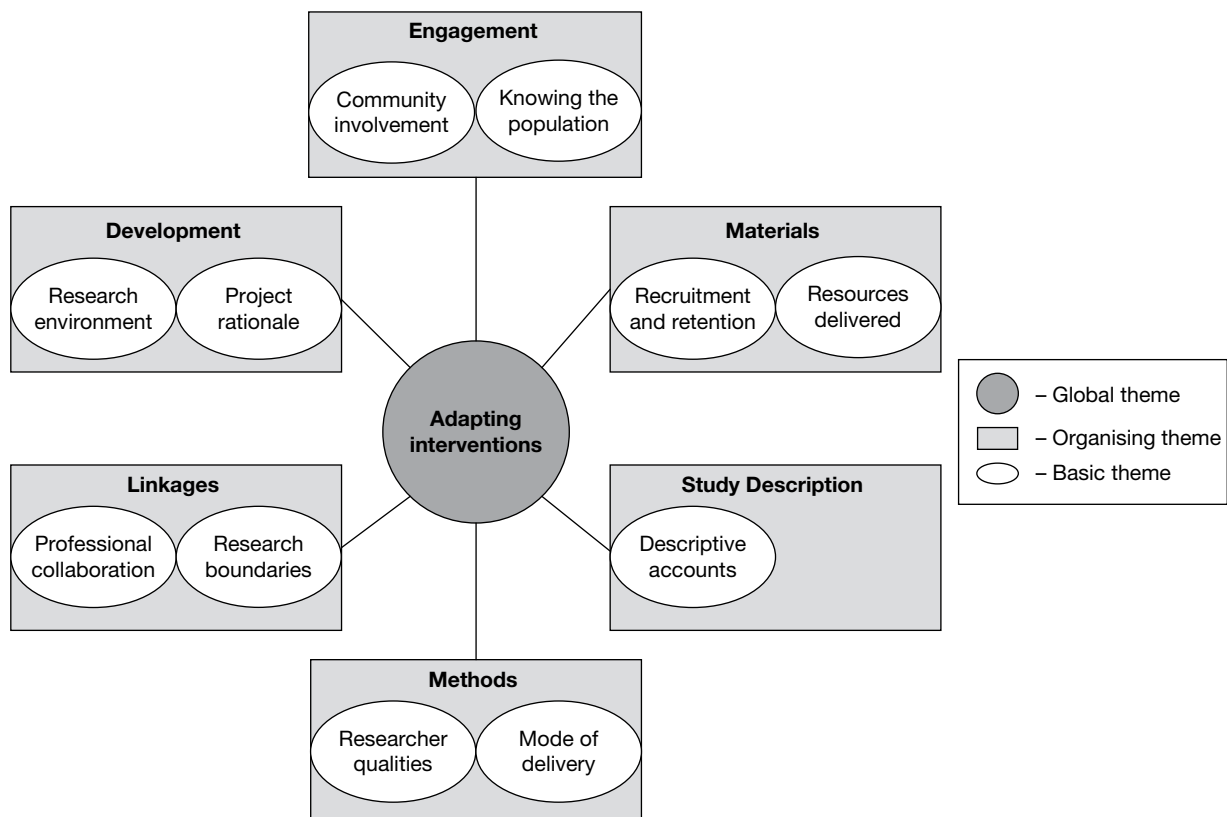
Engagement

Community involvement

Knowing the population

Development

Research environment

Project rationale

Materials

Recruitment and retention

Resources delivered

Adapting interventions

– Global theme
– Organising theme
– Basic theme

Linkages

Professional collaboration

Research boundaries

Study Description

Descriptive accounts

Methods

Researcher qualities

Mode of delivery